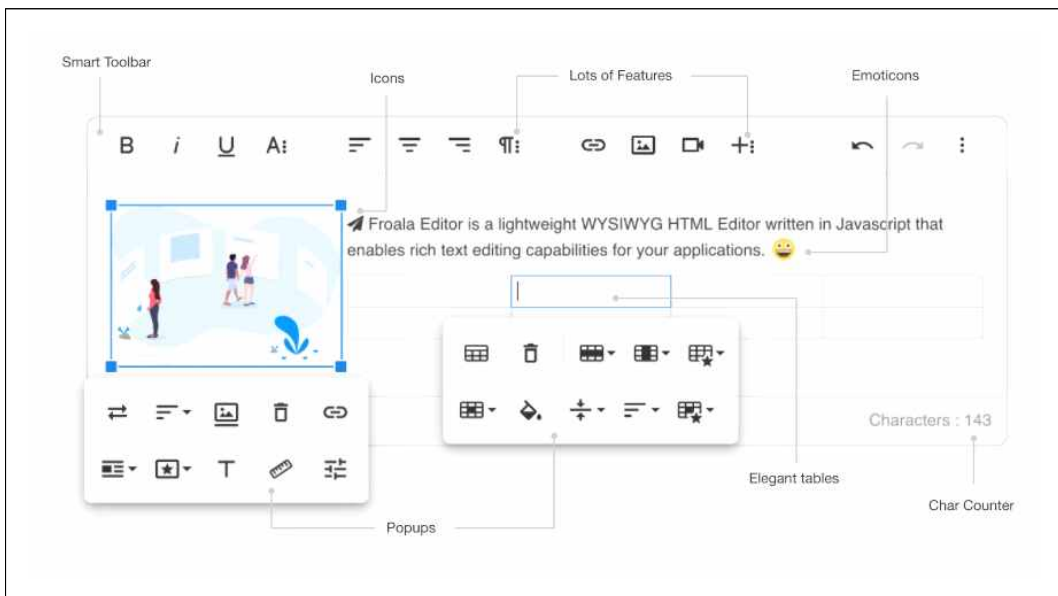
Smart Toolbar

Icons

Lots of Features

Emoticons

B i U A

Froala Editor is a lightweight WYSIWYG HTML Editor written in Javascript that enables rich text editing capabilities for your applications.

Characters : 143

T

Elegant tables

Char Counter

Popups